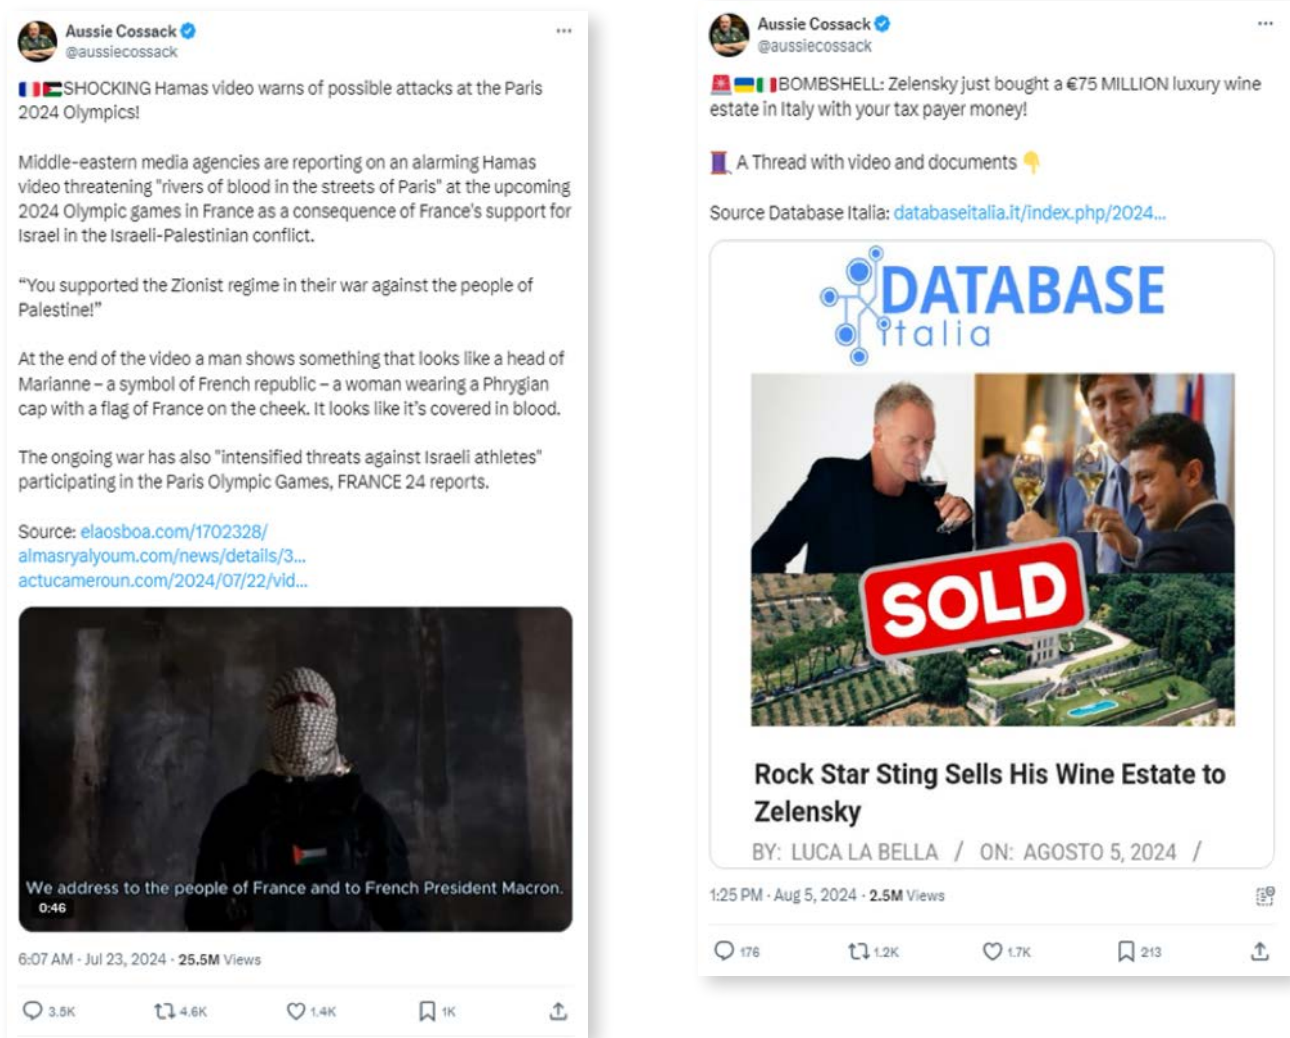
Aussie Cossack
@aussiecossack

🇫🇷🇵🇸SHOCKING Hamas video warns of possible attacks at the Paris 2024 Olympics!

Middle-eastern media agencies are reporting on an alarming Hamas video threatening "rivers of blood in the streets of Paris" at the upcoming 2024 Olympic games in France as a consequence of France's support for Israel in the Israeli-Palestinian conflict.

"You supported the Zionist regime in their war against the people of Palestine!"

At the end of the video a man shows something that looks like a head of Marianne – a symbol of French republic – a woman wearing a Phrygian cap with a flag of France on the cheek. It looks like it's covered in blood.

The ongoing war has also "intensified threats against Israeli athletes" participating in the Paris Olympic Games, FRANCE 24 reports.

Source: elaosboa.com/1702328/ almasryalyoum.com/news/details/3... actucameroun.com/2024/07/22/vid...

We address to the people of France and to French President Macron.
0:46

6:07 AM · Jul 23, 2024 · 25.5M Views

3.5K 4.6K 1.4K 1K

Aussie Cossack
@aussiecossack

🇺🇦🇮🇹BOMBSHELL: Zelensky just bought a €75 MILLION luxury wine estate in Italy with your tax payer money!

A Thread with video and documents 👇

Source Database Italia: databaseitalia.it/index.php/2024...

DATABASE italia

SOLD

Rock Star Sting Sells His Wine Estate to Zelensky

BY: LUCA LA BELLA / ON: AGOSTO 5, 2024 /

1:25 PM · Aug 5, 2024 · 2.5M Views

176 1.2K 1.7K 213